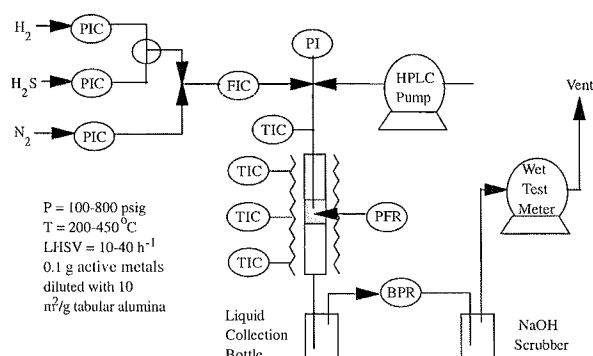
$H_2$
PIC
$H_2S$
PIC
$N_2$
PIC
FIC
PI
HPLC Pump
Vent
TIC
TIC
TIC
PFR
TIC
Wet Test Meter
P = 100-800 psig
T = 200-450$^0$C
LHSV = 10-40 h$^{-1}$
0.1 g active metals diluted with 10 m$^2$/g tabular alumina
BPR
Liquid Collection Bottle
NaOH Scrubber